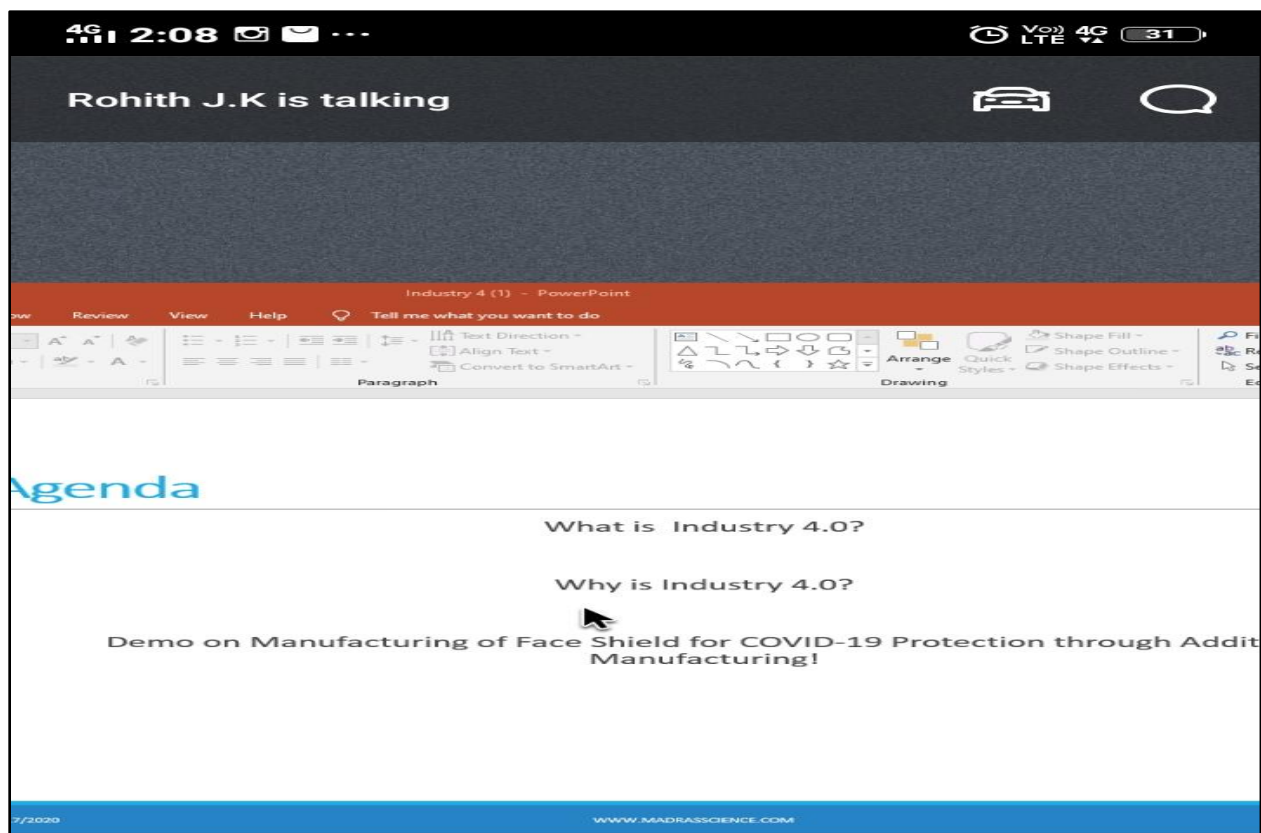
4G 2:08 ···

Vo) LTE 4G 31

Rohith J.K is talking

Industry 4 (1) - PowerPoint

ow Review View Help Tell me what you want to do

Text Direction
Align Text
Convert to SmartArt

Paragraph

Arrange Quick Styles

Shape Fill
Shape Outline
Shape Effects

Drawing

genda

What is Industry 4.0?

Why is Industry 4.0?

Demo on Manufacturing of Face Shield for COVID-19 Protection through Addit Manufacturing!

7/2020

WWW.MADRASSCIENCE.COM